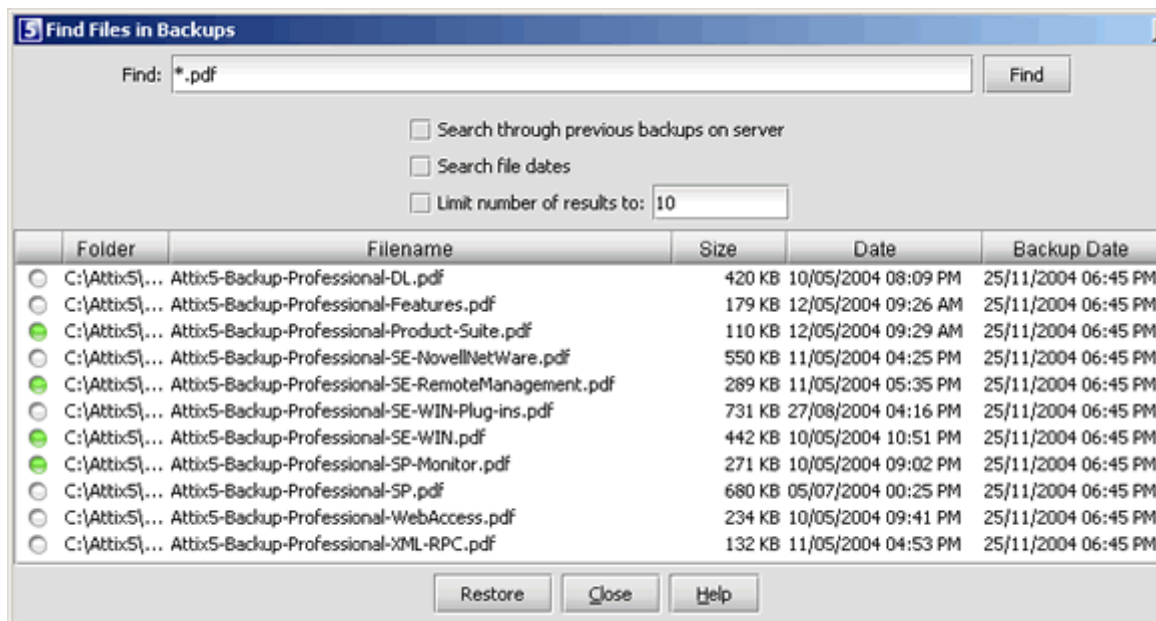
S Find Files in Backups

Find: *.pdf

Find

Search through previous backups on server

Search file dates

Limit number of results to: 10

| | Folder | Filename | Size | Date | Backup Date |
|---|---|---|---|---|---|
| | C:\Attix5\... | Attix5-Backup-Professional-DL.pdf | 420 KB | 10/05/2004 08:09 PM | 25/11/2004 06:45 PM |
| | C:\Attix5\... | Attix5-Backup-Professional-Features.pdf | 179 KB | 12/05/2004 09:26 AM | 25/11/2004 06:45 PM |
| | C:\Attix5\... | Attix5-Backup-Professional-Product-Suite.pdf | 110 KB | 12/05/2004 09:29 AM | 25/11/2004 06:45 PM |
| | C:\Attix5\... | Attix5-Backup-Professional-SE-NovellNetWare.pdf | 550 KB | 11/05/2004 04:25 PM | 25/11/2004 06:45 PM |
| | C:\Attix5\... | Attix5-Backup-Professional-SE-RemoteManagement.pdf | 289 KB | 11/05/2004 05:35 PM | 25/11/2004 06:45 PM |
| | C:\Attix5\... | Attix5-Backup-Professional-SE-WIN-Plug-ins.pdf | 731 KB | 27/08/2004 04:16 PM | 25/11/2004 06:45 PM |
| | C:\Attix5\... | Attix5-Backup-Professional-SE-WIN.pdf | 442 KB | 10/05/2004 10:51 PM | 25/11/2004 06:45 PM |
| | C:\Attix5\... | Attix5-Backup-Professional-SP-Monitor.pdf | 271 KB | 10/05/2004 09:02 PM | 25/11/2004 06:45 PM |
| | C:\Attix5\... | Attix5-Backup-Professional-SP.pdf | 680 KB | 05/07/2004 00:25 PM | 25/11/2004 06:45 PM |
| | C:\Attix5\... | Attix5-Backup-Professional-WebAccess.pdf | 234 KB | 10/05/2004 09:41 PM | 25/11/2004 06:45 PM |
| | C:\Attix5\... | Attix5-Backup-Professional-XML-RPC.pdf | 132 KB | 11/05/2004 04:53 PM | 25/11/2004 06:45 PM |

Restore Close Help